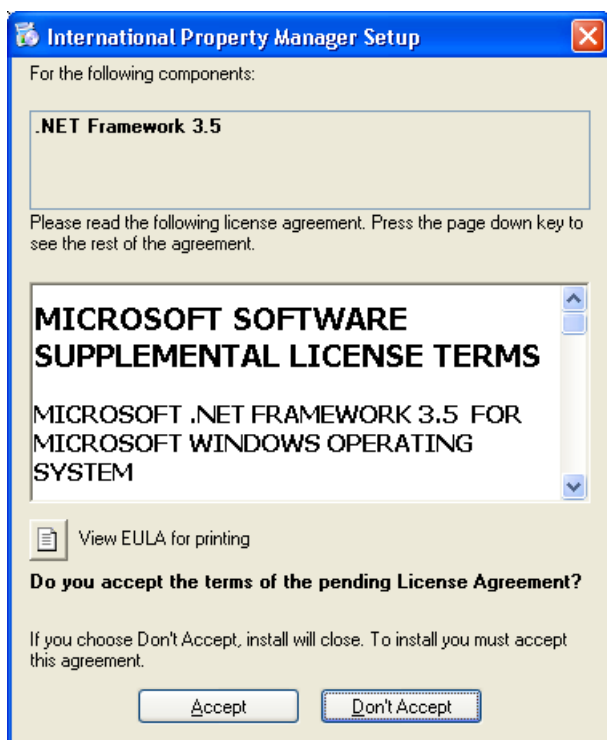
International Property Manager Setup

For the following components:

.NET Framework 3.5

Please read the following license agreement. Press the page down key to see the rest of the agreement.

MICROSOFT SOFTWARE SUPPLEMENTAL LICENSE TERMS

MICROSOFT .NET FRAMEWORK 3.5 FOR MICROSOFT WINDOWS OPERATING SYSTEM

View EULA for printing

Do you accept the terms of the pending License Agreement?

If you choose Don't Accept, install will close. To install you must accept this agreement.

Accept

Don't Accept